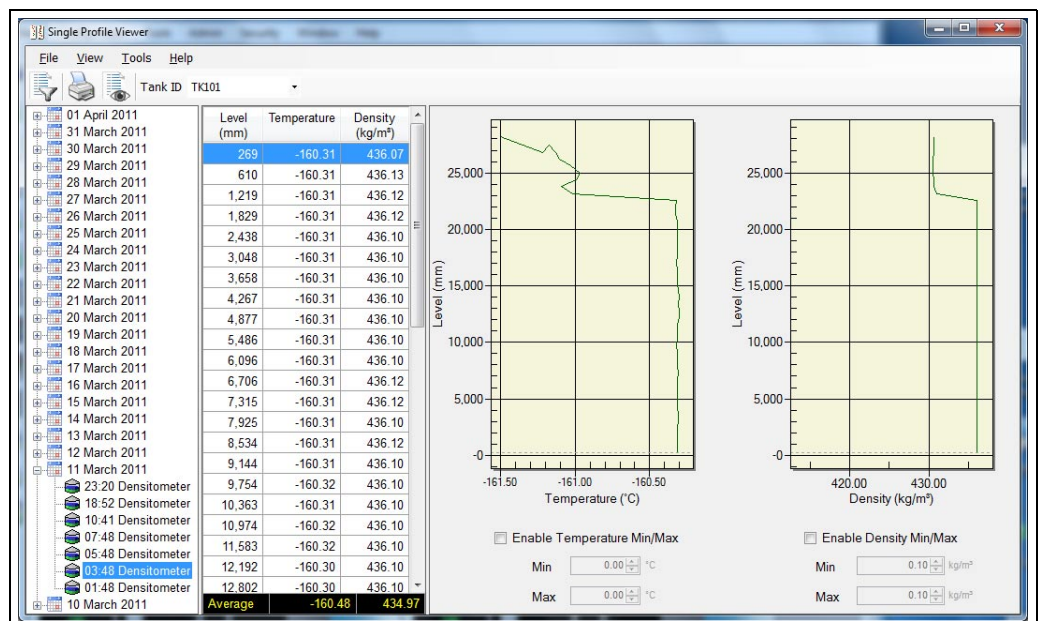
Single Profile Viewer

File View Tools Help

Tank ID TK101

01 April 2011
31 March 2011
30 March 2011
29 March 2011
28 March 2011
27 March 2011
26 March 2011
25 March 2011
24 March 2011
23 March 2011
22 March 2011
21 March 2011
20 March 2011
19 March 2011
18 March 2011
17 March 2011
16 March 2011
15 March 2011
14 March 2011
13 March 2011
12 March 2011
11 March 2011
23:20 Densitometer
18:52 Densitometer
10:41 Densitometer
07:48 Densitometer
05:48 Densitometer
03:48 Densitometer
01:48 Densitometer
10 March 2011

| Level (mm) | Temperature | Density (kg/m³) |
|---|---|---|
| 269 | -160.31 | 436.07 |
| 610 | -160.31 | 436.13 |
| 1,219 | -160.31 | 436.12 |
| 1,829 | -160.31 | 436.12 |
| 2,438 | -160.31 | 436.10 |
| 3,048 | -160.31 | 436.10 |
| 3,658 | -160.31 | 436.10 |
| 4,267 | -160.31 | 436.10 |
| 4,877 | -160.31 | 436.10 |
| 5,486 | -160.31 | 436.10 |
| 6,096 | -160.31 | 436.10 |
| 6,706 | -160.31 | 436.12 |
| 7,315 | -160.31 | 436.12 |
| 7,925 | -160.31 | 436.10 |
| 8,534 | -160.31 | 436.12 |
| 9,144 | -160.31 | 436.10 |
| 9,754 | -160.32 | 436.10 |
| 10,363 | -160.31 | 436.10 |
| 10,974 | -160.32 | 436.10 |
| 11,583 | -160.32 | 436.10 |
| 12,192 | -160.30 | 436.10 |
| 12,802 | -160.30 | 436.10 |
| Average | -160.48 | 434.97 |

25,000
20,000
15,000
10,000
5,000
0
Level (mm)
-161.50 -161.00 -160.50
Temperature (°C)

25,000
20,000
15,000
10,000
5,000
0
Level (mm)
420.00 430.00
Density (kg/m³)

Enable Temperature Min/Max
Min 0.00 °C
Max 0.00 °C

Enable Density Min/Max
Min 0.10 kg/m³
Max 0.10 kg/m³